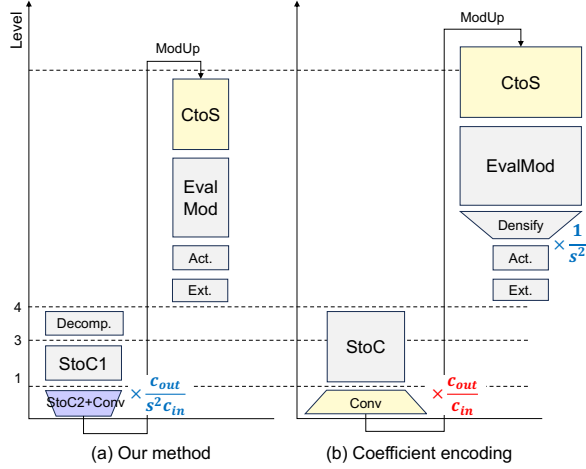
Level

4

3

1

ModUp

CtoS

Eval Mod

Act.

Ext.

Decomp.

StoC1

StoC2+Conv

$\times \frac{c_{out}}{s^2 c_{in}}$

(a) Our method

ModUp

CtoS

EvalMod

Densify

$\times \frac{1}{s^2}$

Act.

Ext.

StoC

Conv

$\times \frac{c_{out}}{c_{in}}$

(b) Coefficient encoding